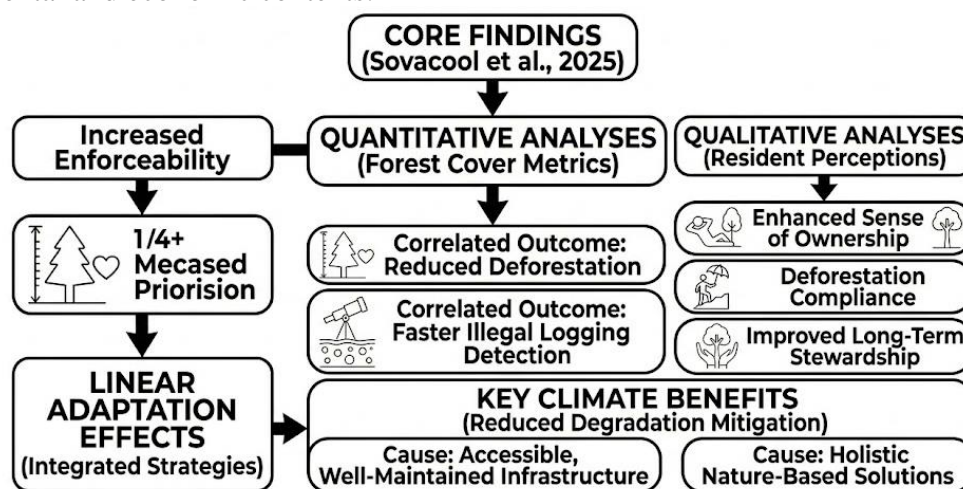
CORE FINDINGS
(Sovacool et al., 2025)

Increased Enforceability

QUANTITATIVE ANALYSES
(Forest Cover Metrics)

QUALITATIVE ANALYSES
(Resident Perceptions)

1/4+ Mecased Priorision

Correlated Outcome: Reduced Deforestation

Correlated Outcome: Faster Illegal Logging Detection

Enhanced Sense of Ownership

Deforestation Compliance

Improved Long-Term Stewardship

LINEAR ADAPTATION EFFECTS
(Integrated Strategies)

KEY CLIMATE BENEFITS
(Reduced Degradation Mitigation)

Cause: Accessible, Well-Maintained Infrastructure

Cause: Holistic Nature-Based Solutions